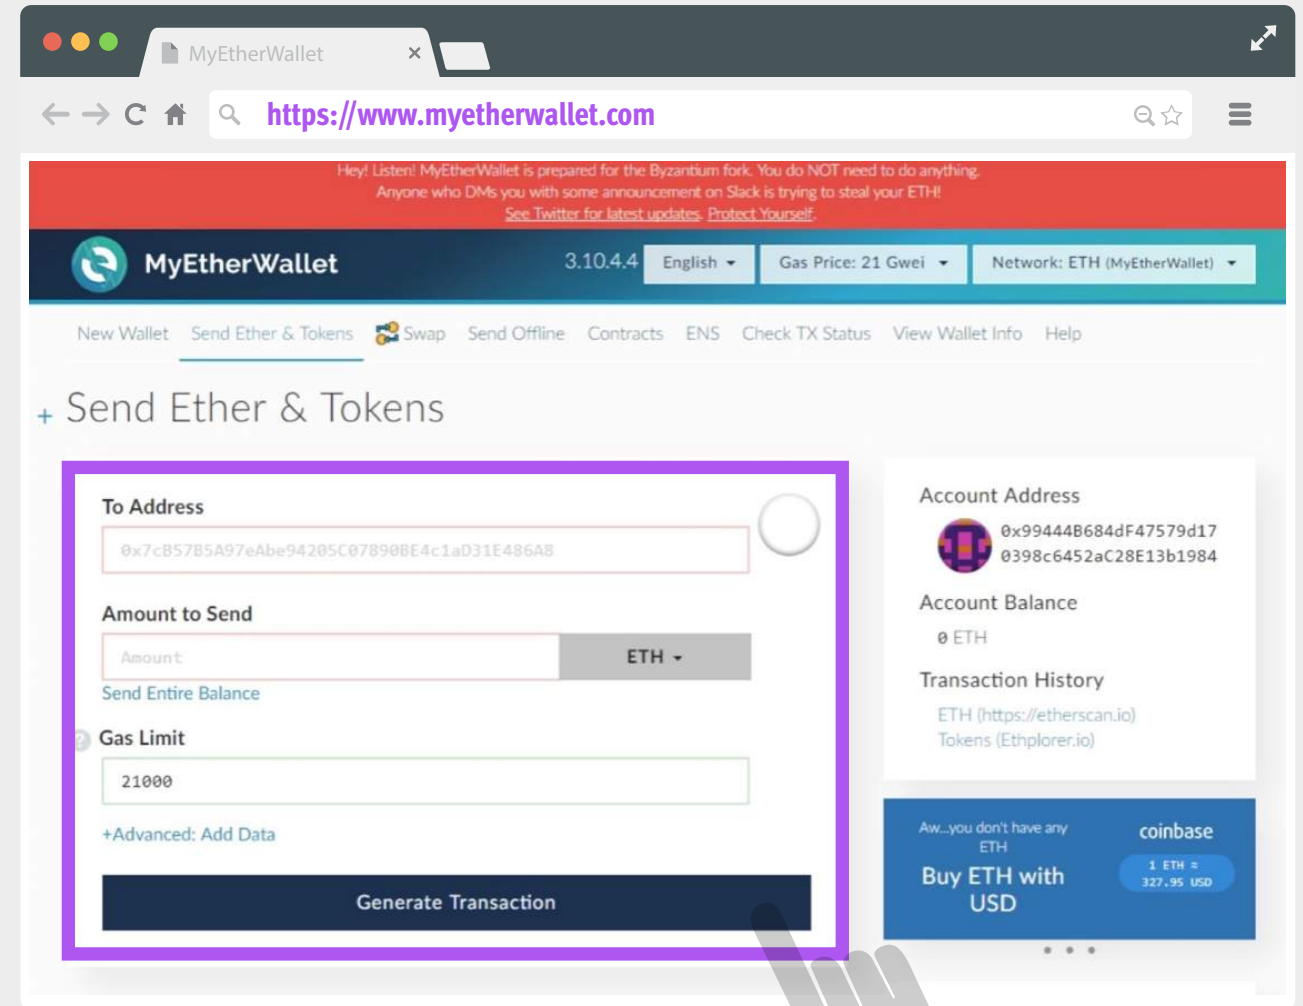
MyEtherWallet ×

https://www.myetherwallet.com

Hey! Listen! MyEtherWallet is prepared for the Byzantium fork. You do NOT need to do anything.
Anyone who DMs you with some announcement on Slack is trying to steal your ETH!
See Twitter for latest updates. Protect Yourself.

MyEtherWallet 3.10.4.4 English Gas Price: 21 Gwei Network: ETH (MyEtherWallet)

New Wallet Send Ether & Tokens Swap Send Offline Contracts ENS Check TX Status View Wallet Info Help

+ Send Ether & Tokens

To Address

0x7cB57B5A97eAbe94205C07890BE4c1aD31E486A8

Amount to Send

Amount ETH

Send Entire Balance

Gas Limit

21000

+Advanced: Add Data

Generate Transaction

Account Address

0x99444B684dF47579d17 0398c6452aC28E13b1984

Account Balance

0 ETH

Transaction History

ETH (https://etherscan.io)
Tokens (Ethplorer.io)

Aw...you don't have any ETH

Buy ETH with USD

coinbase

1 ETH ≈ 327.95 USD